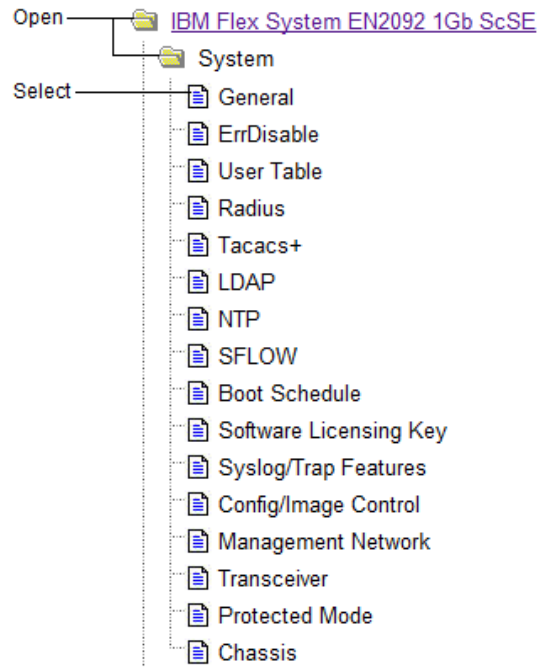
Open
IBM Flex System EN2092 1Gb ScSE
System
Select
General
ErrDisable
User Table
Radius
Tacacs+
LDAP
NTP
SFLOW
Boot Schedule
Software Licensing Key
Syslog/Trap Features
Config/Image Control
Management Network
Transceiver
Protected Mode
Chassis